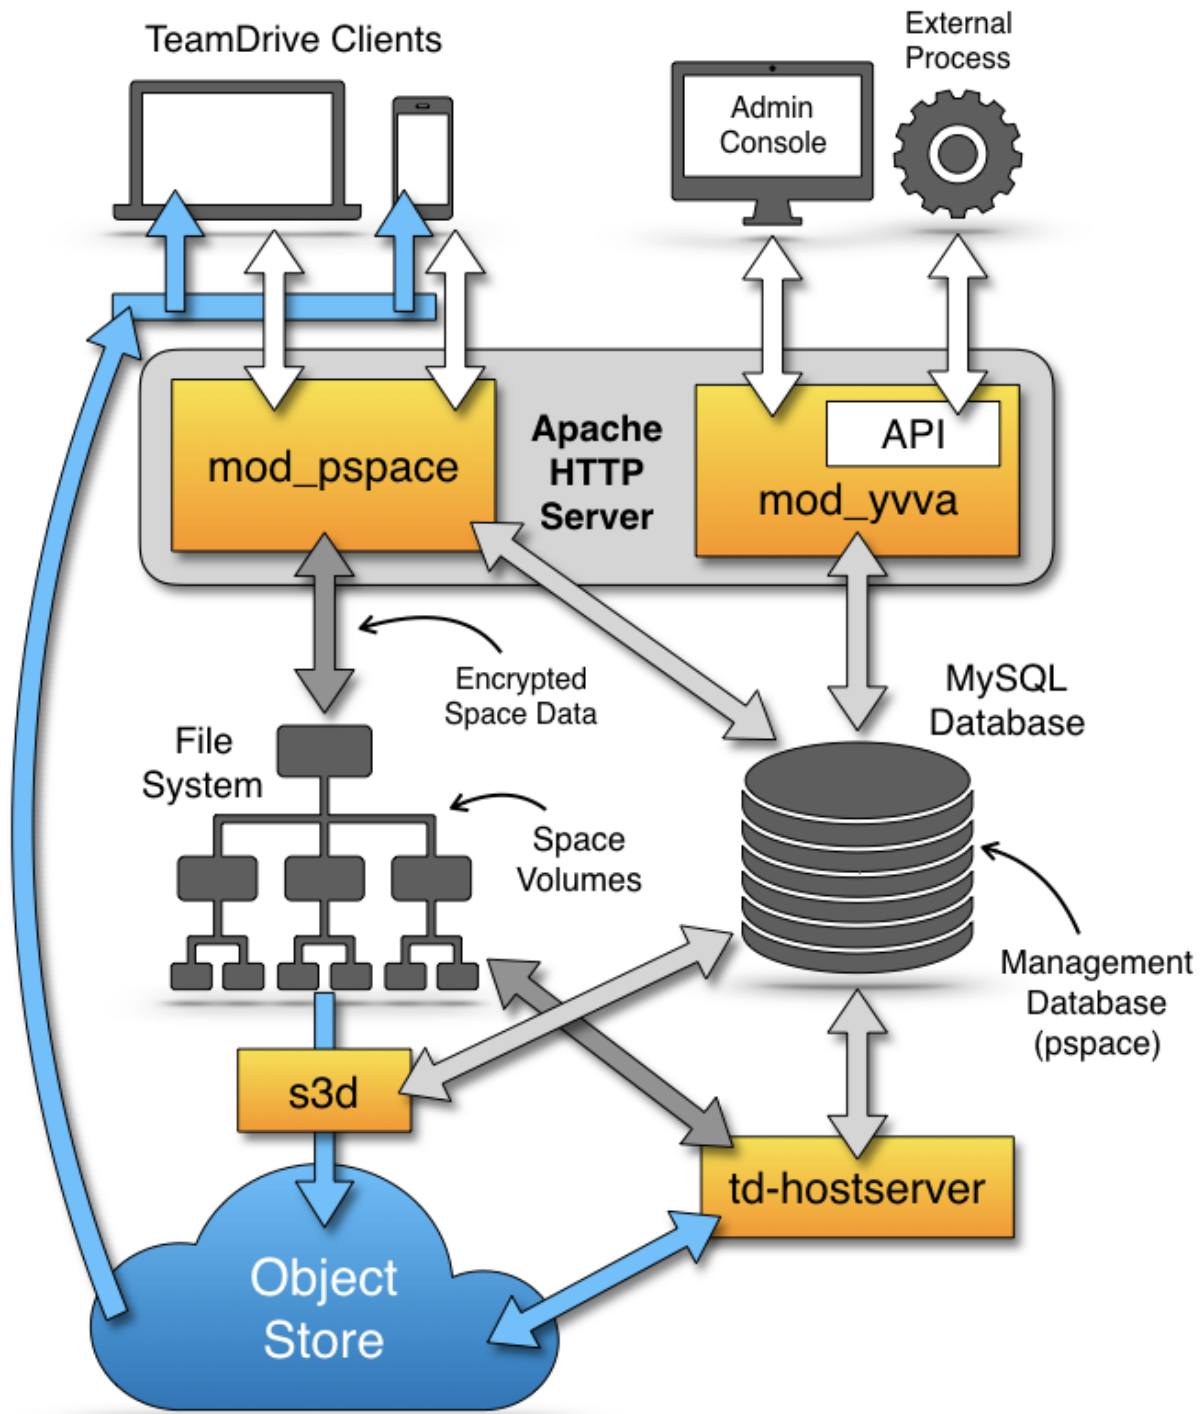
TeamDrive Clients

External Process

Admin Console

mod_pspace

Apache HTTP Server

API

mod_yvva

Encrypted Space Data

MySQL Database

File System

Space Volumes

Management Database (pspace)

s3d

td-hostserver

Object Store